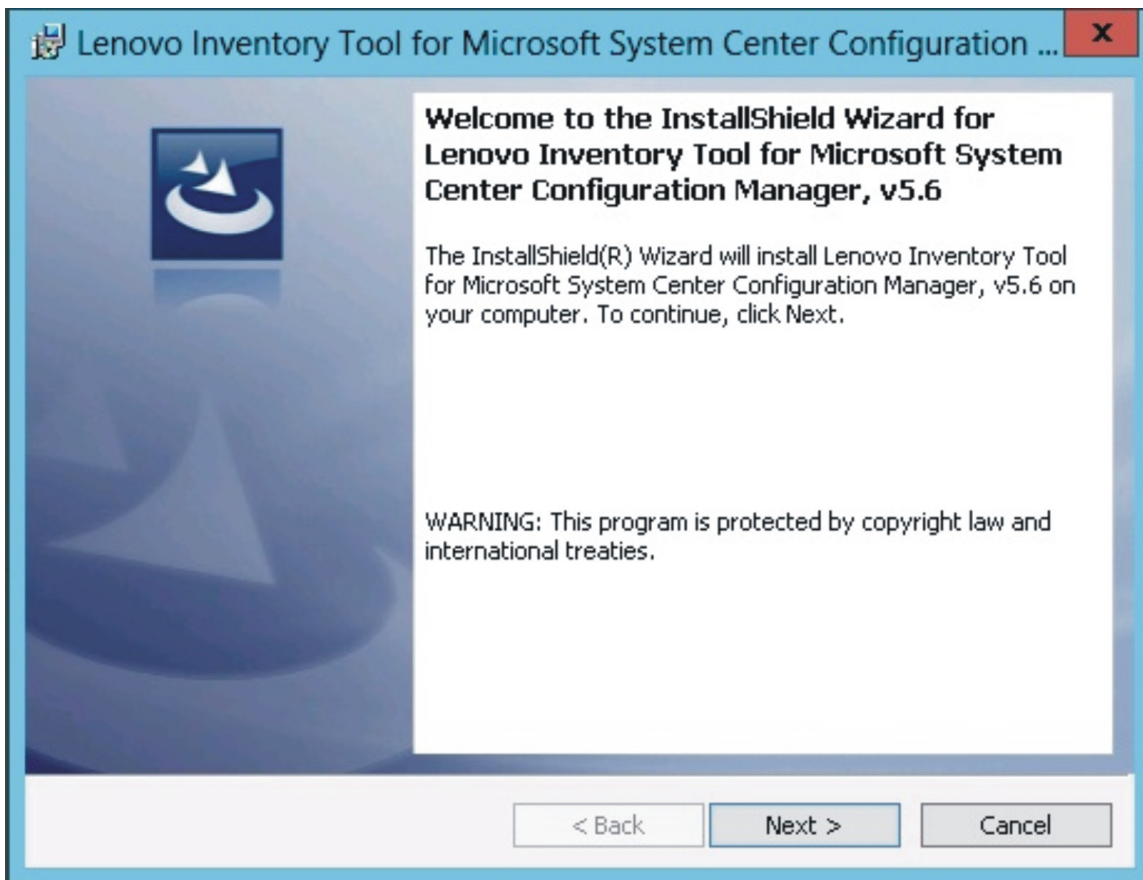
Lenovo Inventory Tool for Microsoft System Center Configuration ...

x

Welcome to the InstallShield Wizard for Lenovo Inventory Tool for Microsoft System Center Configuration Manager, v5.6

The InstallShield(R) Wizard will install Lenovo Inventory Tool for Microsoft System Center Configuration Manager, v5.6 on your computer. To continue, click Next.

WARNING: This program is protected by copyright law and international treaties.

< Back

Next >

Cancel